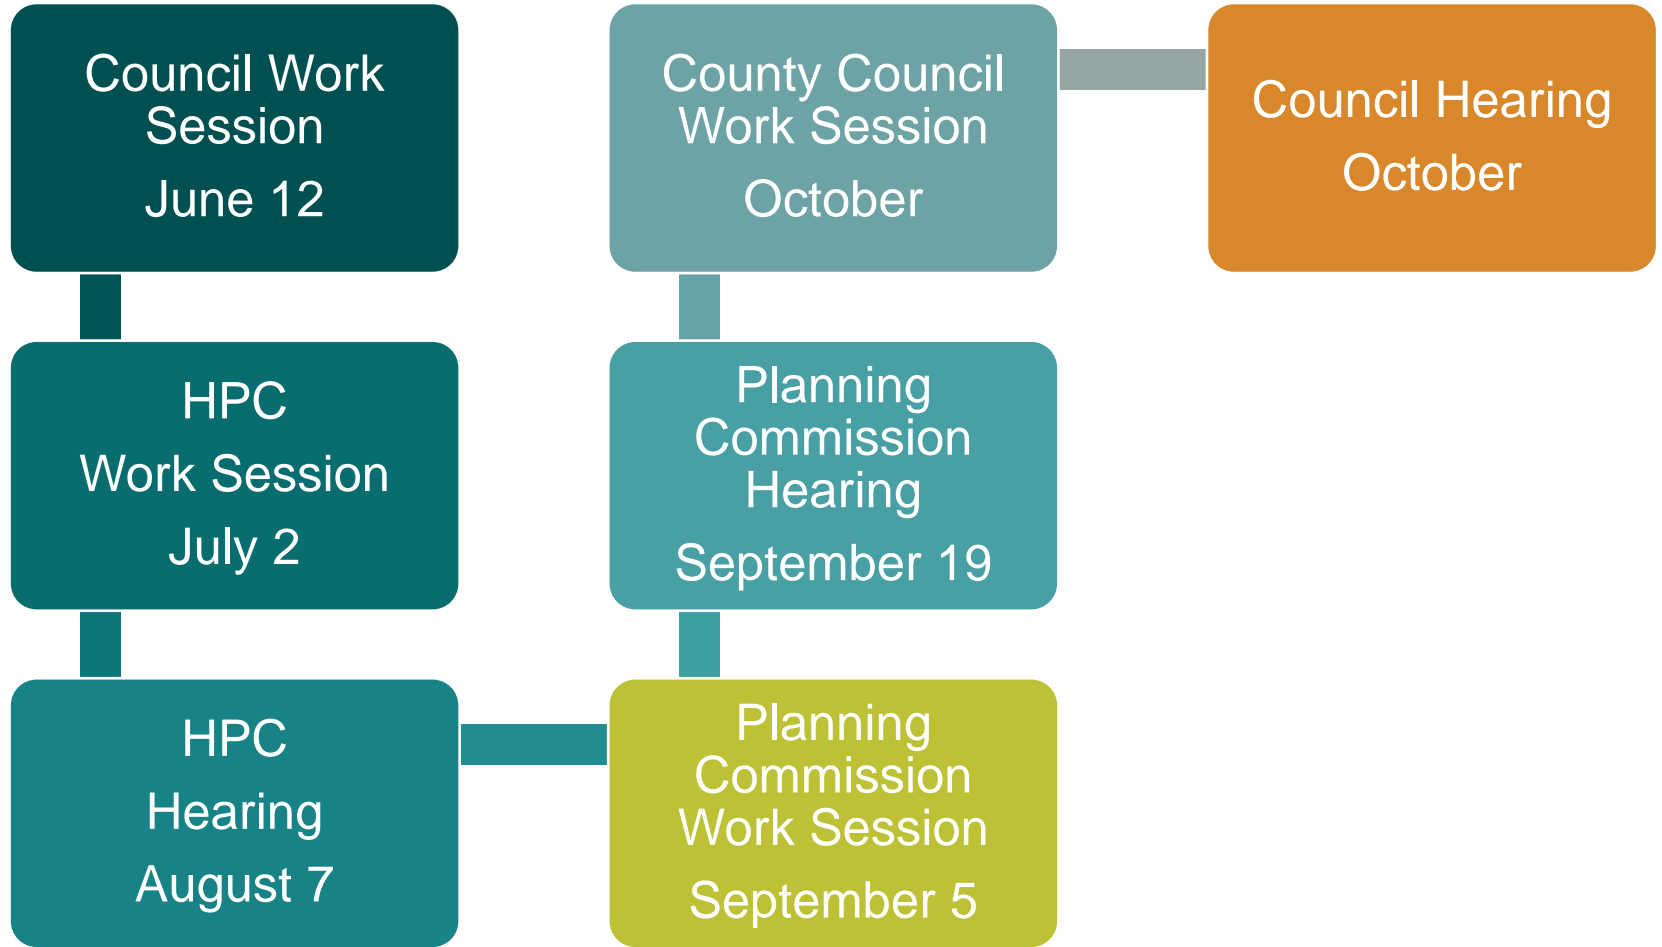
Council Work Session
June 12

HPC
Work Session
July 2

HPC
Hearing
August 7

Planning Commission Work Session
September 5

Planning Commission Hearing
September 19

County Council Work Session
October

Council Hearing
October